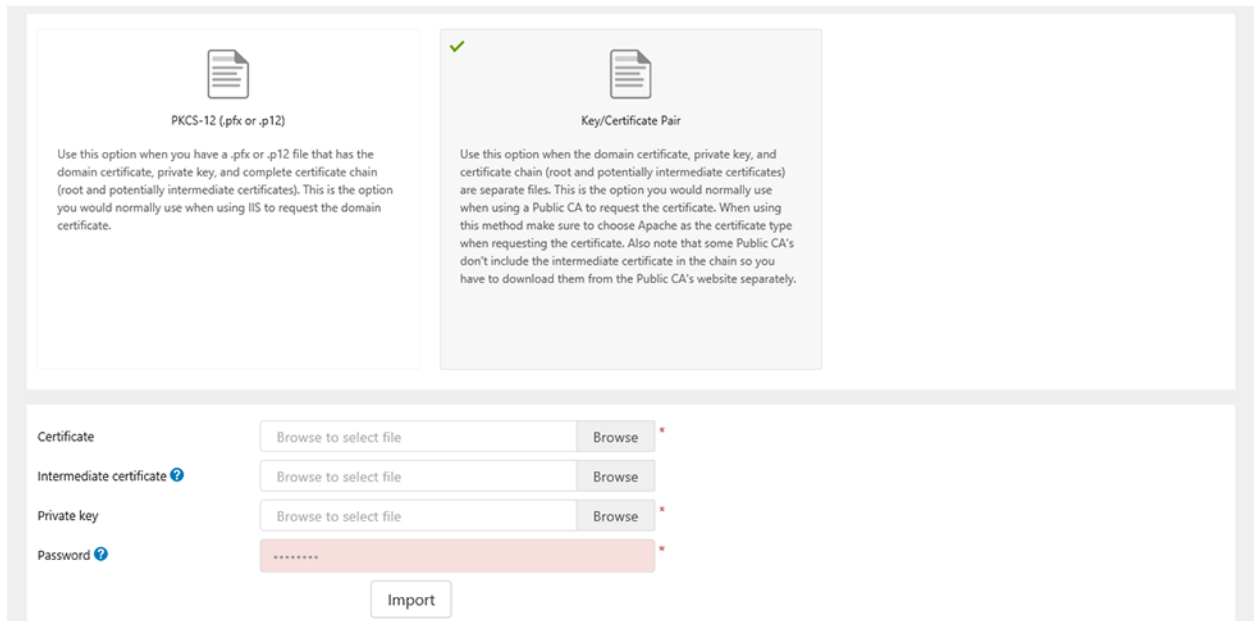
PKCS-12 (.pfx or .p12)

Use this option when you have a .pfx or .p12 file that has the domain certificate, private key, and complete certificate chain (root and potentially intermediate certificates). This is the option you would normally use when using IIS to request the domain certificate.

Key/Certificate Pair

Use this option when the domain certificate, private key, and certificate chain (root and potentially intermediate certificates) are separate files. This is the option you would normally use when using a Public CA to request the certificate. When using this method make sure to choose Apache as the certificate type when requesting the certificate. Also note that some Public CA's don't include the intermediate certificate in the chain so you have to download them from the Public CA's website separately.

Certificate | Browse to select file | Browse *

Intermediate certificate | Browse to select file | Browse

Private key | Browse to select file | Browse *

Password | •••••••• *

Import